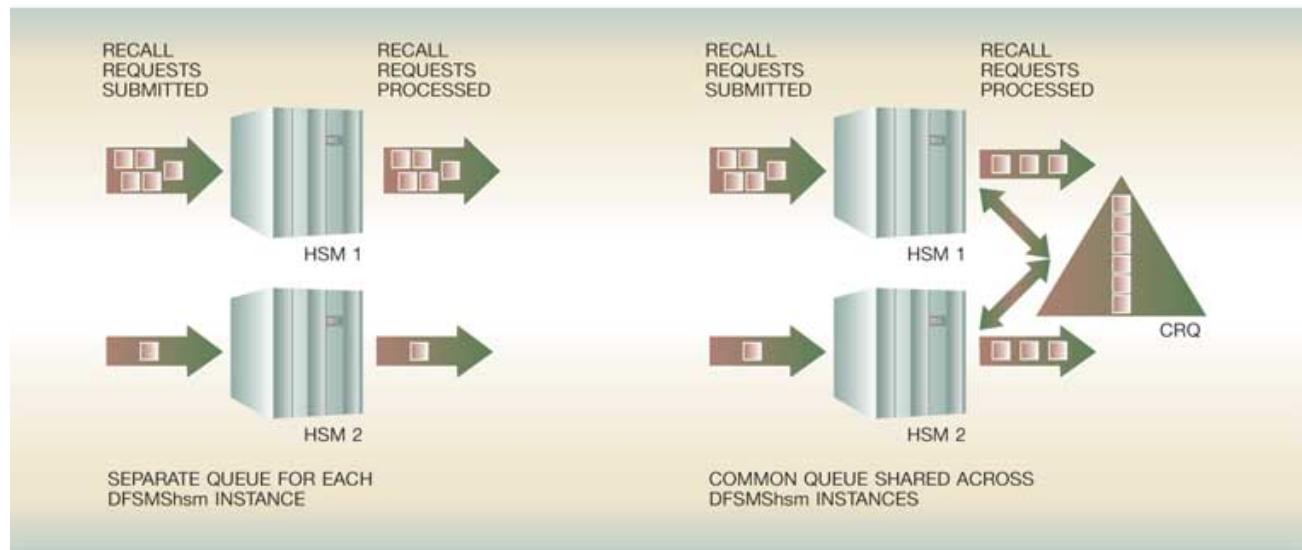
RECALL REQUESTS SUBMITTED

RECALL REQUESTS PROCESSED

HSM 1

HSM 2

SEPARATE QUEUE FOR EACH DFSMShsm INSTANCE

RECALL REQUESTS SUBMITTED

RECALL REQUESTS PROCESSED

HSM 1

CRQ

HSM 2

COMMON QUEUE SHARED ACROSS DFSMShsm INSTANCES